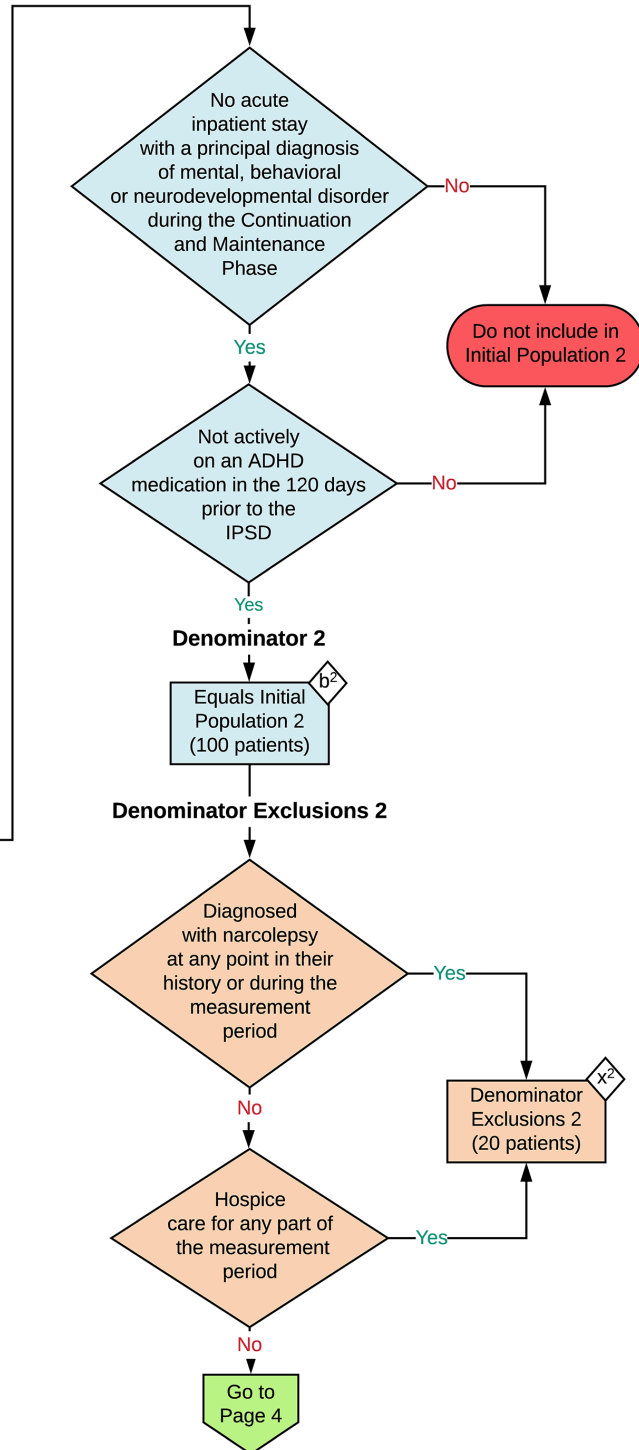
No acute inpatient stay with a principal diagnosis of mental, behavioral or neurodevelopmental disorder during the Continuation and Maintenance Phase

No

Do not include in Initial Population 2

Yes

Not actively on an ADHD medication in the 120 days prior to the IPSD

No

Yes

Denominator 2

Equals Initial Population 2 (100 patients)

$b^2$

Denominator Exclusions 2

Diagnosed with narcolepsy at any point in their history or during the measurement period

Yes

Denominator Exclusions 2 (20 patients)

$x^2$

No

Hospice care for any part of the measurement period

Yes

No

Go to Page 4